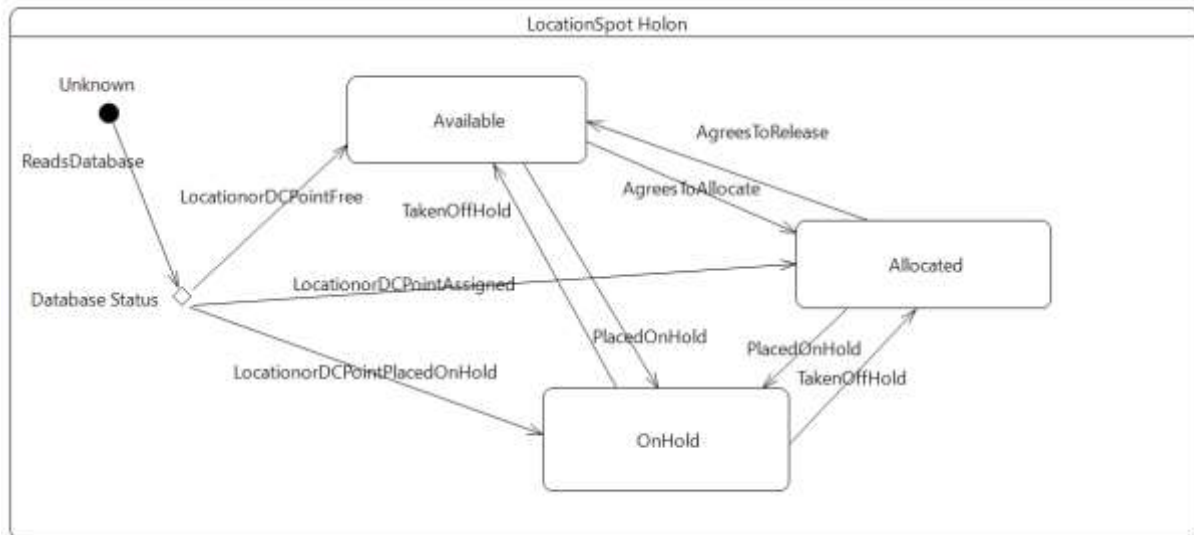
LocationSpot Holon

Unknown

ReadsDatabase

Database Status

Available

LocationorDCPointFree

TakenOffHold

AgreesToRelease

AgreesToAllocate

Allocated

LocationorDCPointAssigned

PlacedOnHold

PlacedOnHold

TakenOffHold

LocationorDCPointPlacedOnHold

OnHold